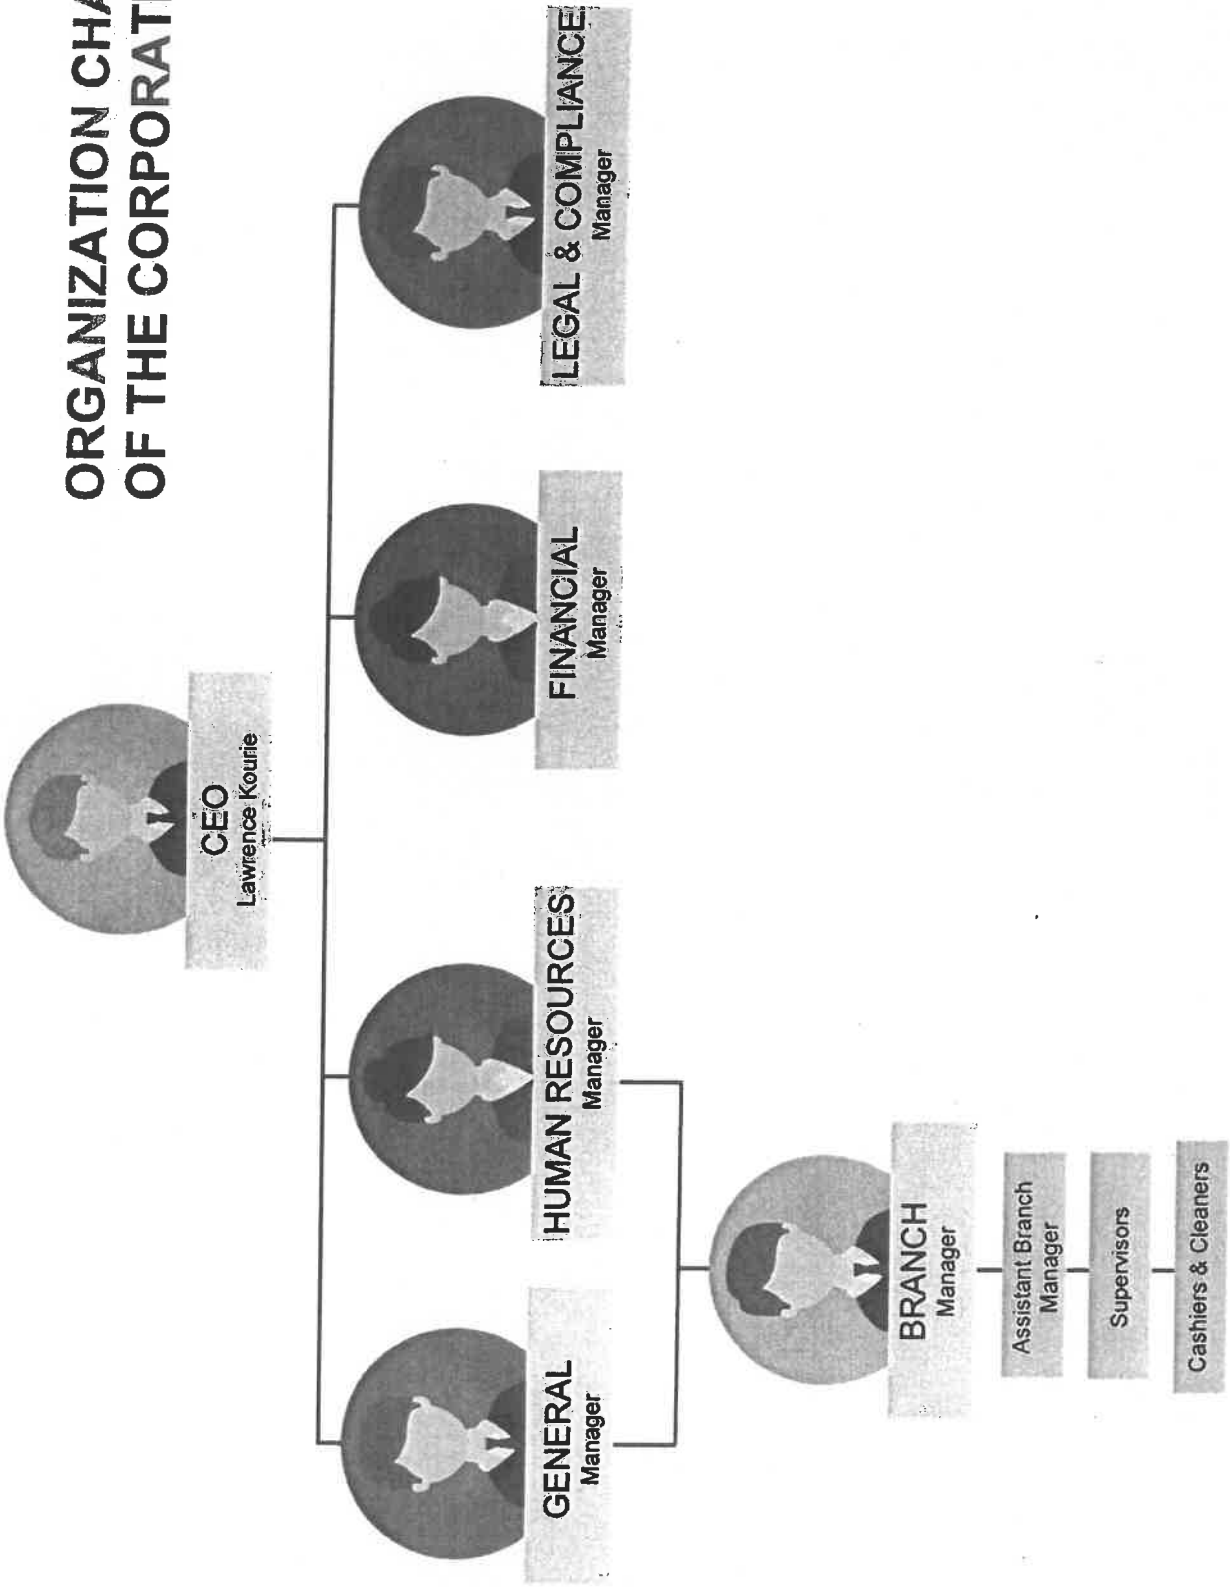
ORGANIZATION CHA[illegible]
OF THE CORPORAT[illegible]

CEO
Lawrence Kourie

GENERAL
Manager

HUMAN RESOURCES
Manager

FINANCIAL
Manager

LEGAL & COMPLIANCE
Manager

BRANCH
Manager

Assistant Branch Manager

Supervisors

Cashiers & Cleaners